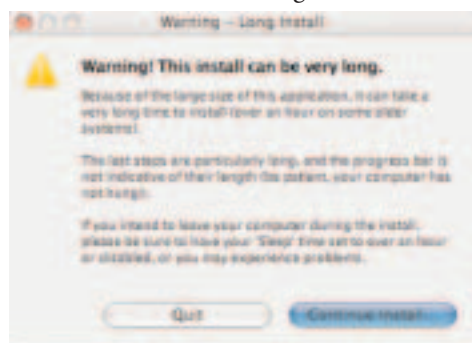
Warning – Long Install

Warning! This install can be very long.

Because of the large size of this application, it can take a very long time to install (over an hour on some older systems).

The last steps are particularly long, and the progress bar is not indicative of their length (be patient, your computer has not hung).

If you intend to leave your computer during the install, please be sure to have your 'Sleep' time set to over an hour or disabled, or you may experience problems.

Quit

Continue Install